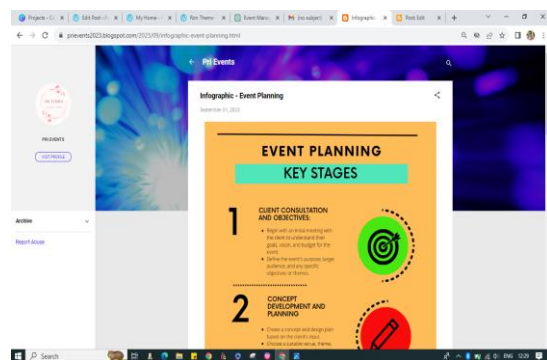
Projects - C | Edit Post | My Home | Pen Theme | Event Mana | (no subject) | Infographic | Post Edit | +

priévents2023.blogspot.com/2023/09/infographic-event-planning.html

PRI EVENTS

VISIT PROFILE

Archive

Report Abuse

Pri Events

Infographic - Event Planning

September 01, 2023

EVENT PLANNING

KEY STAGES

1

CLIENT CONSULTATION AND OBJECTIVES:

Begin with an initial meeting with the client to understand their goals, vision, and budget for the event.

Define the event's purpose, target audience, and any specific objectives or themes.

2

CONCEPT DEVELOPMENT AND PLANNING

Create a concept and design plan based on the client's input.

Choose a suitable venue, theme,

Search

ENG 12:29